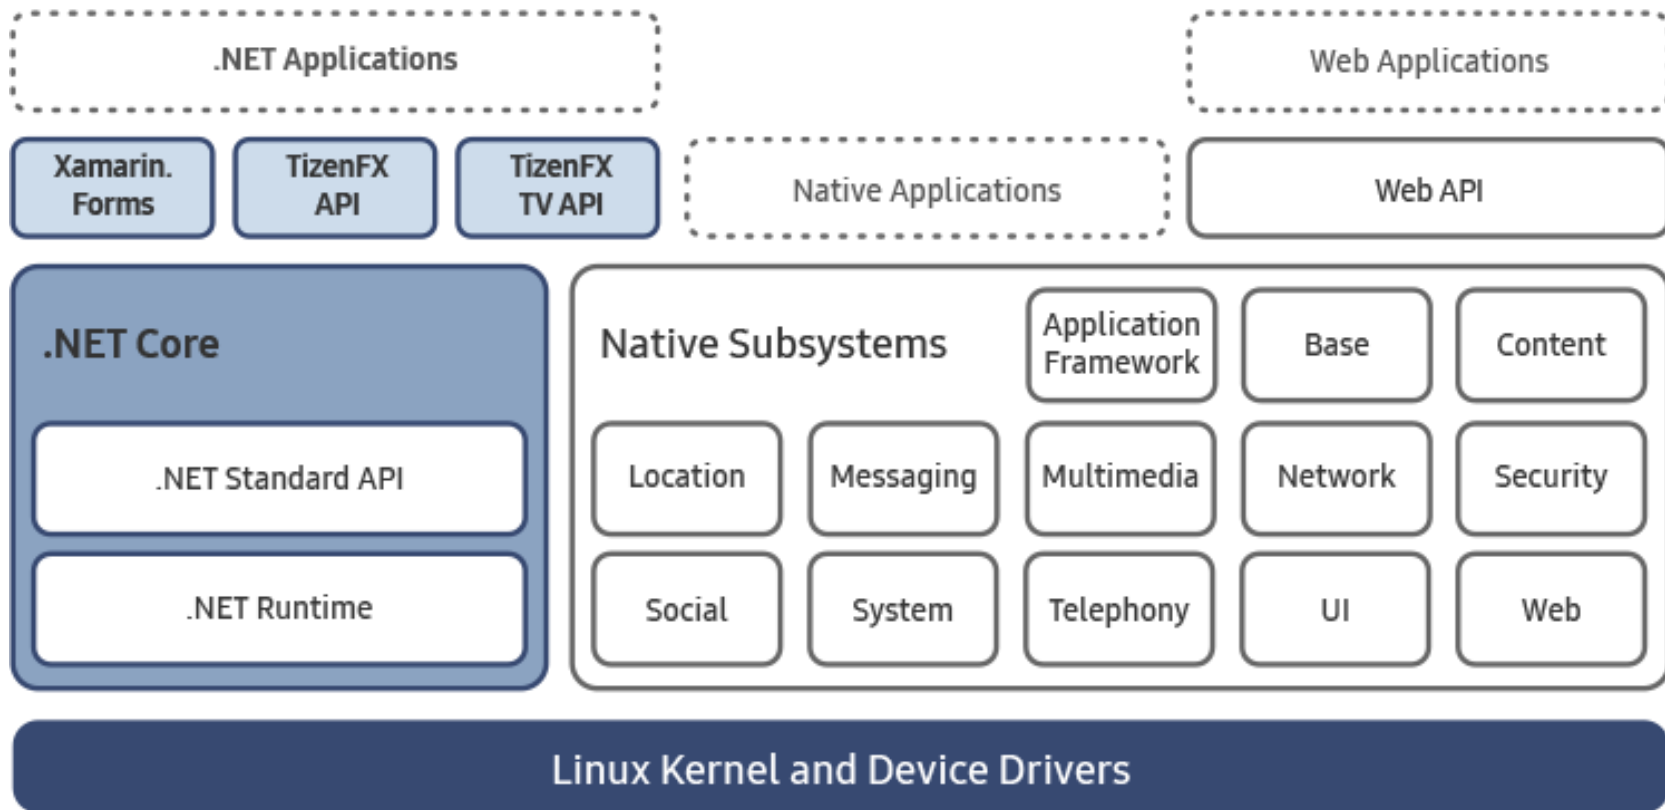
.NET Applications

Web Applications

Xamarin. Forms

TizenFX API

TizenFX TV API

Native Applications

Web API

.NET Core

.NET Standard API

.NET Runtime

Native Subsystems

Application Framework

Base

Content

Location

Messaging

Multimedia

Network

Security

Social

System

Telephony

UI

Web

Linux Kernel and Device Drivers